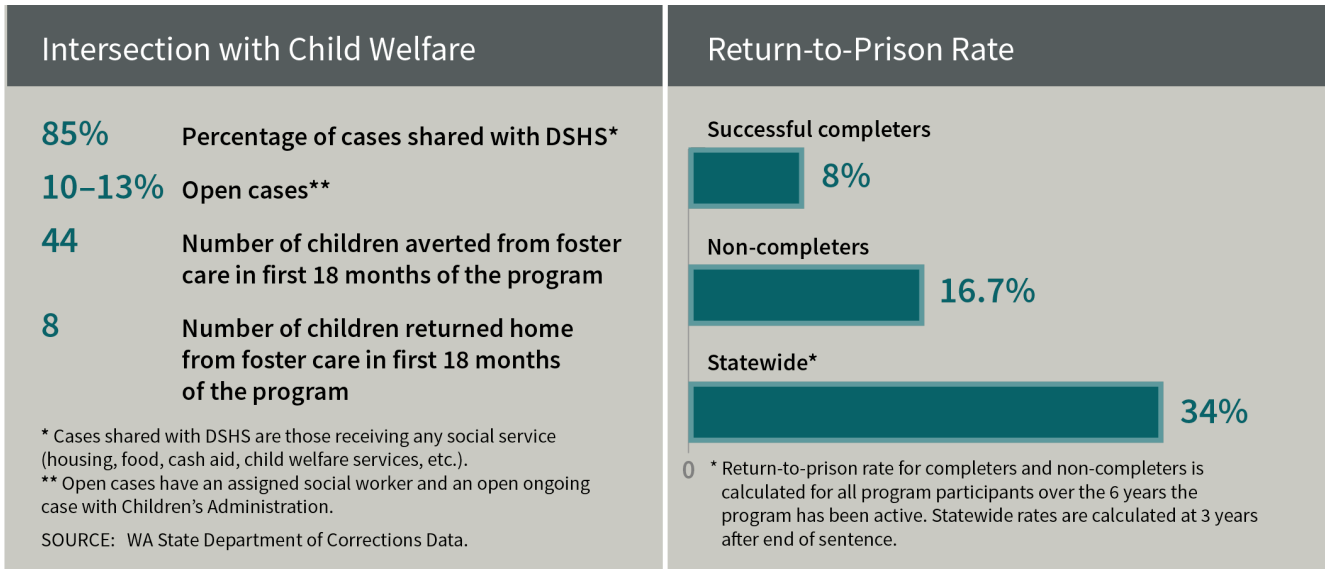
Intersection with Child Welfare

85% Percentage of cases shared with DSHS*

10–13% Open cases**

44 Number of children averted from foster care in first 18 months of the program

8 Number of children returned home from foster care in first 18 months of the program

* Cases shared with DSHS are those receiving any social service (housing, food, cash aid, child welfare services, etc.).
** Open cases have an assigned social worker and an open ongoing case with Children's Administration.

SOURCE: WA State Department of Corrections Data.

Return-to-Prison Rate

Successful completers
8%

Non-completers
16.7%

Statewide*
34%

0

* Return-to-prison rate for completers and non-completers is calculated for all program participants over the 6 years the program has been active. Statewide rates are calculated at 3 years after end of sentence.